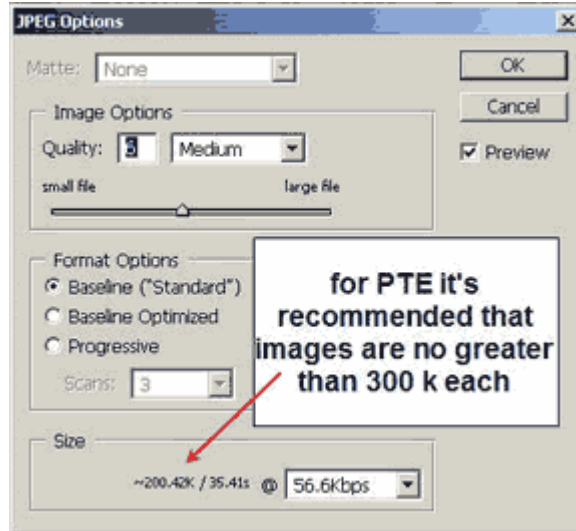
JPEG Options

Matte: None

Image Options
Quality: 3 Medium
small file large file

Format Options
Baseline ("Standard")
Baseline Optimized
Progressive
Scans: 3

Size
~200.42K / 35.41s @ 56.6Kbps

OK
Cancel
Preview

for PTE it's recommended that images are no greater than 300 k each